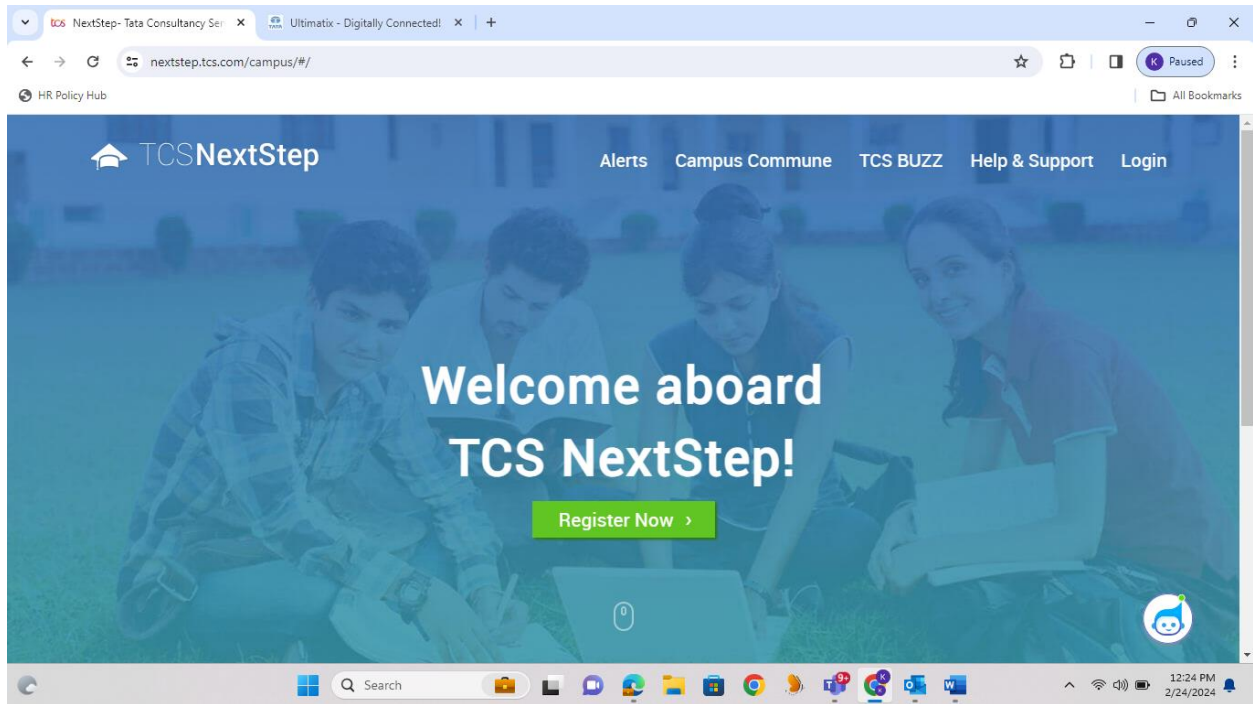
tcs NextStep- Tata Consultancy Ser ×
Ultimatix - Digitally Connected! ×
+

nextstep.tcs.com/campus/#/

K Paused

HR Policy Hub

All Bookmarks

TCSNextStep

Alerts Campus Commune TCS BUZZ Help & Support Login

Welcome aboard
TCS NextStep!

Register Now ›

Search

9+

12:24 PM
2/24/2024